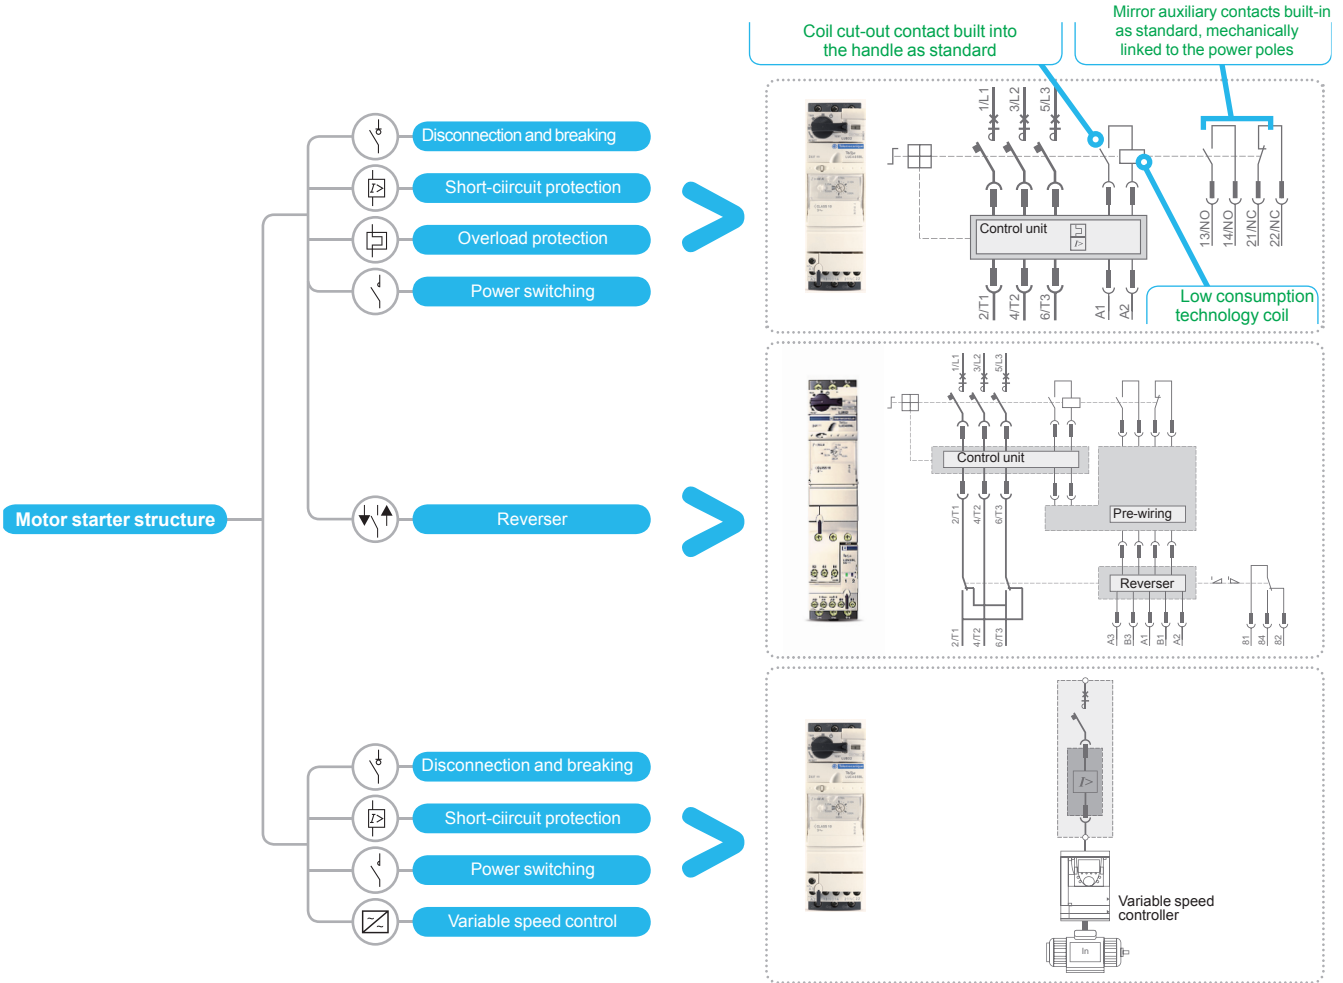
Coil cut-out contact built into the handle as standard

Mirror auxiliary contacts built-in as standard, mechanically linked to the power poles

Motor starter structure

Disconnection and breaking

Short-ciircuit protection

Overload protection

Power switching

1/L1 3/L2 5/L3

Control unit

2/T1 4/T2 6/T3

A1 A2

13/NO 14/NO 21/NC 22/NC

Low consumption technology coil

Reverser

1/L1 3/L2 5/L3

Control unit

2/T1 4/T2 6/T3

Pre-wiring

Reverser

2/T1 4/T2 6/T3

A3 B3 A1 B1 A2

81 84 82

Disconnection and breaking

Short-ciircuit protection

Power switching

Variable speed control

Variable speed controller